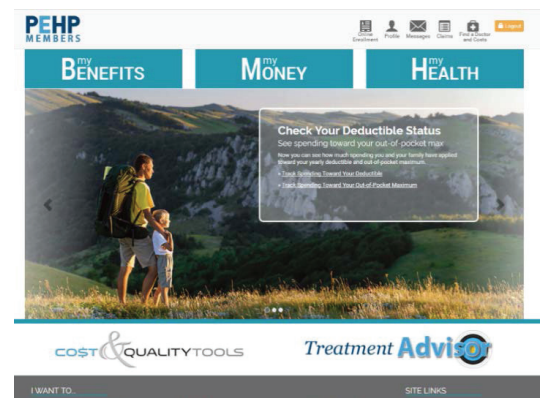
PEHP MEMBERS

Online Enrollment Profile Messages Claims Find a Doctor and Costs Logout

my BENEFITS

my MONEY

my HEALTH

Check Your Deductible Status

See spending toward your out-of-pocket max

Now you can see how much spending you and your family have applied toward your yearly deductible and out-of-pocket maximum.

• Track Spending Toward Your Deductible

• Track Spending Toward Your Out-of-Pocket Maximum

COST & QUALITY TOOLS

Treatment Advisor

I WANT TO...

SITE LINKS